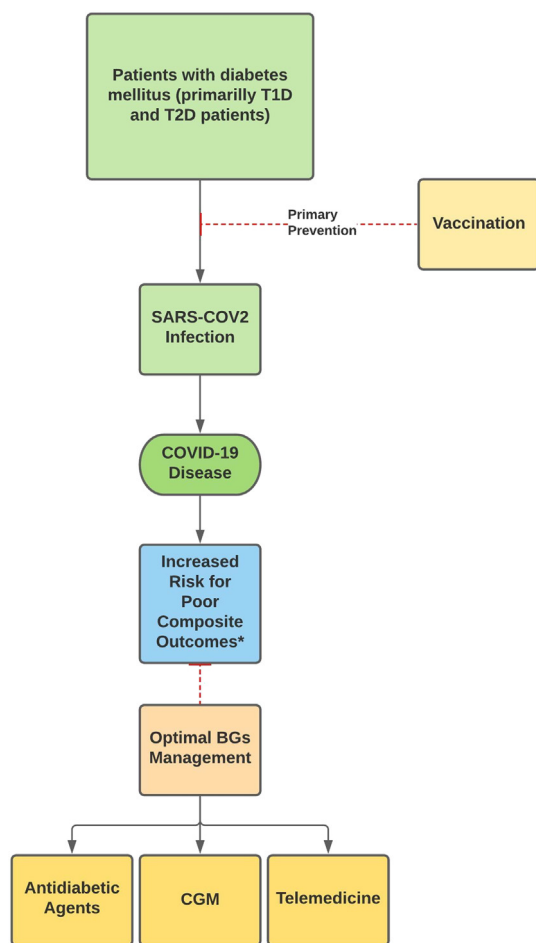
Patients with diabetes mellitus (primarilly T1D and T2D patients)

Primary Prevention

Vaccination

SARS-COV2 Infection

COVID-19 Disease

Increased Risk for Poor Composite Outcomes*

Optimal BGs Management

Antidiabetic Agents

CGM

Telemedicine